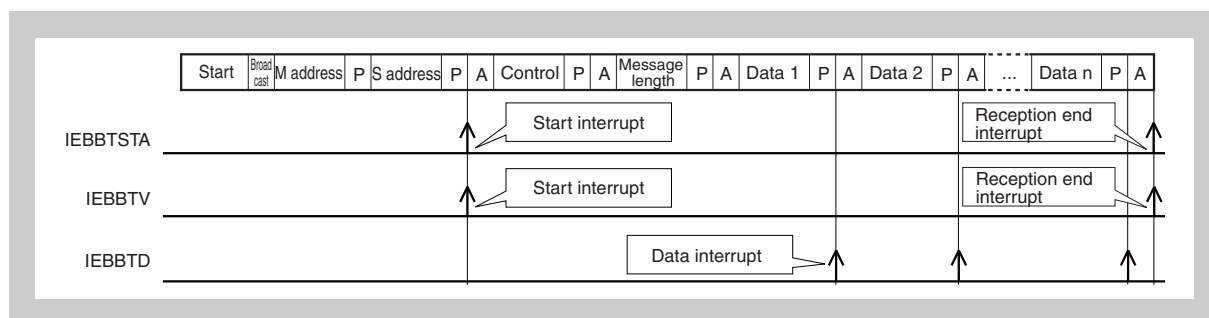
| Start | Broad cast | M address | P | S address | P | A | Control | P | A | Message length | P | A | Data 1 | P | A | Data 2 | P | A | ... | Data n | P | A |
|---|---|---|---|---|---|---|---|---|---|---|---|---|---|---|---|---|---|---|---|---|---|---|

IEBBTSTA

Start interrupt

Reception end interrupt

IEBBTV

Start interrupt

Reception end interrupt

IEBBTD

Data interrupt